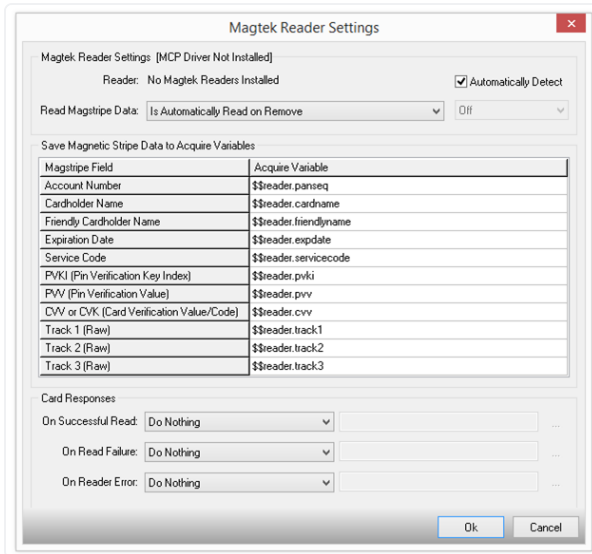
Magtek Reader Settings

×

Magtek Reader Settings [MCP Driver Not Installed]

Reader: No Magtek Readers Installed

Automatically Detect

Read Magstripe Data: Is Automatically Read on Remove

Off

Save Magnetic Stripe Data to Acquire Variables

| Magstripe Field | Acquire Variable |
|---|---|
| Account Number | $$reader.panseq |
| Cardholder Name | $$reader.cardname |
| Friendly Cardholder Name | $$reader.friendlyname |
| Expiration Date | $$reader.expdate |
| Service Code | $$reader.servicecode |
| PVKI (Pin Verification Key Index) | $$reader.pvki |
| PVV (Pin Verification Value) | $$reader.pvv |
| CVV or CVK (Card Verification Value/Code) | $$reader.cvv |
| Track 1 (Raw) | $$reader.track1 |
| Track 2 (Raw) | $$reader.track2 |
| Track 3 (Raw) | $$reader.track3 |

Card Responses

On Successful Read: Do Nothing ...

On Read Failure: Do Nothing ...

On Reader Error: Do Nothing ...

Ok

Cancel